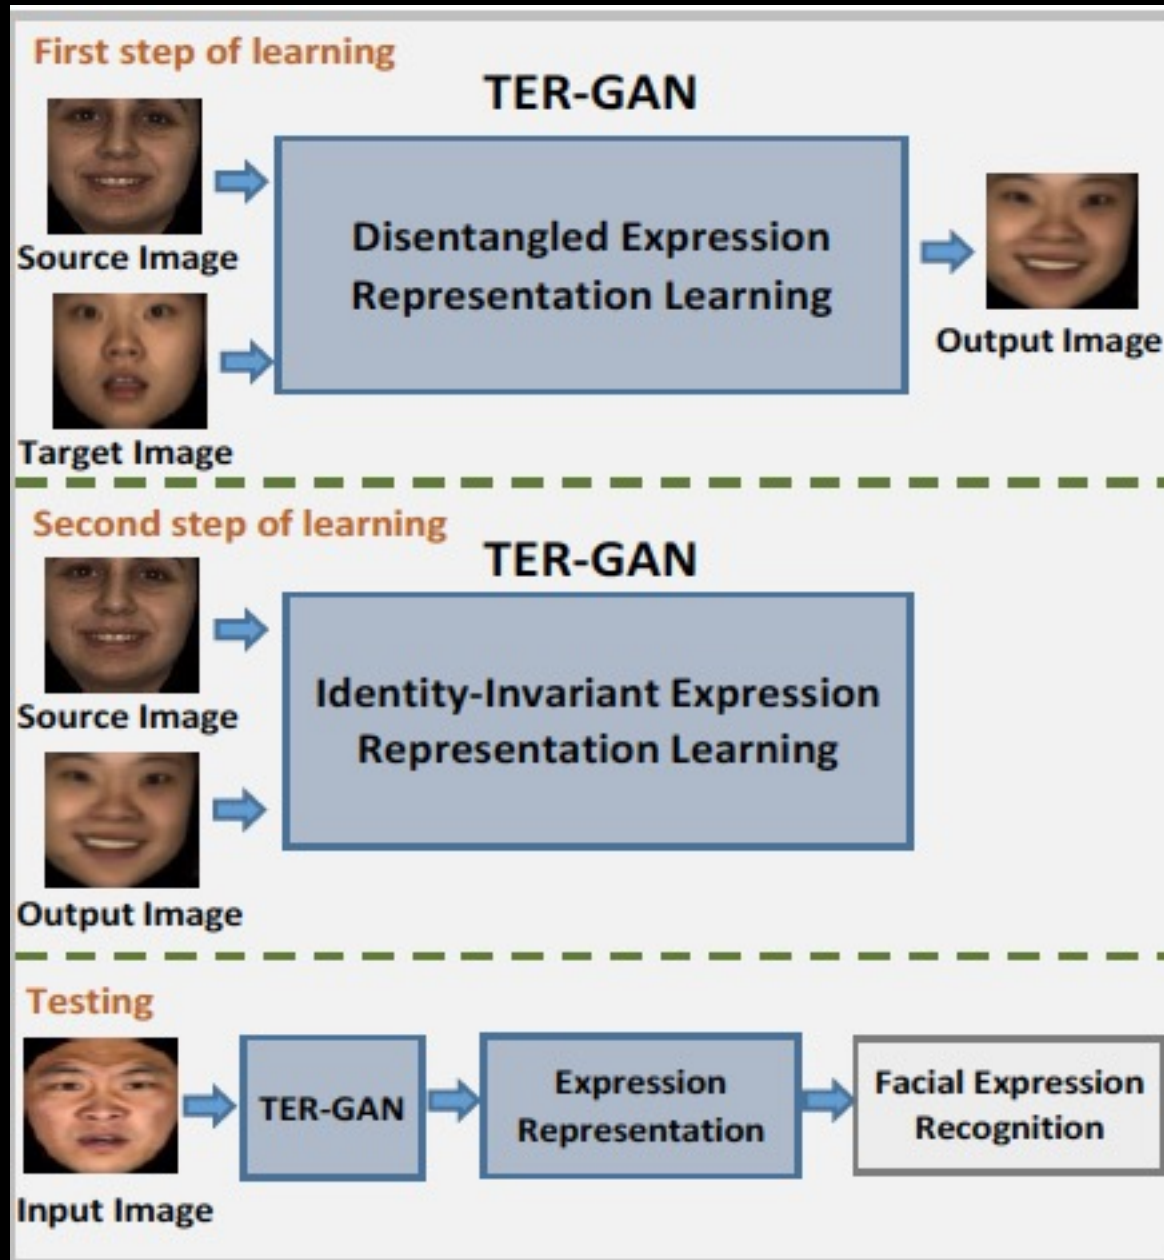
First step of learning

TER-GAN

Source Image

Target Image

Disentangled Expression Representation Learning

Output Image

Second step of learning

TER-GAN

Source Image

Output Image

Identity-Invariant Expression Representation Learning

Testing

Input Image

TER-GAN

Expression Representation

Facial Expression Recognition